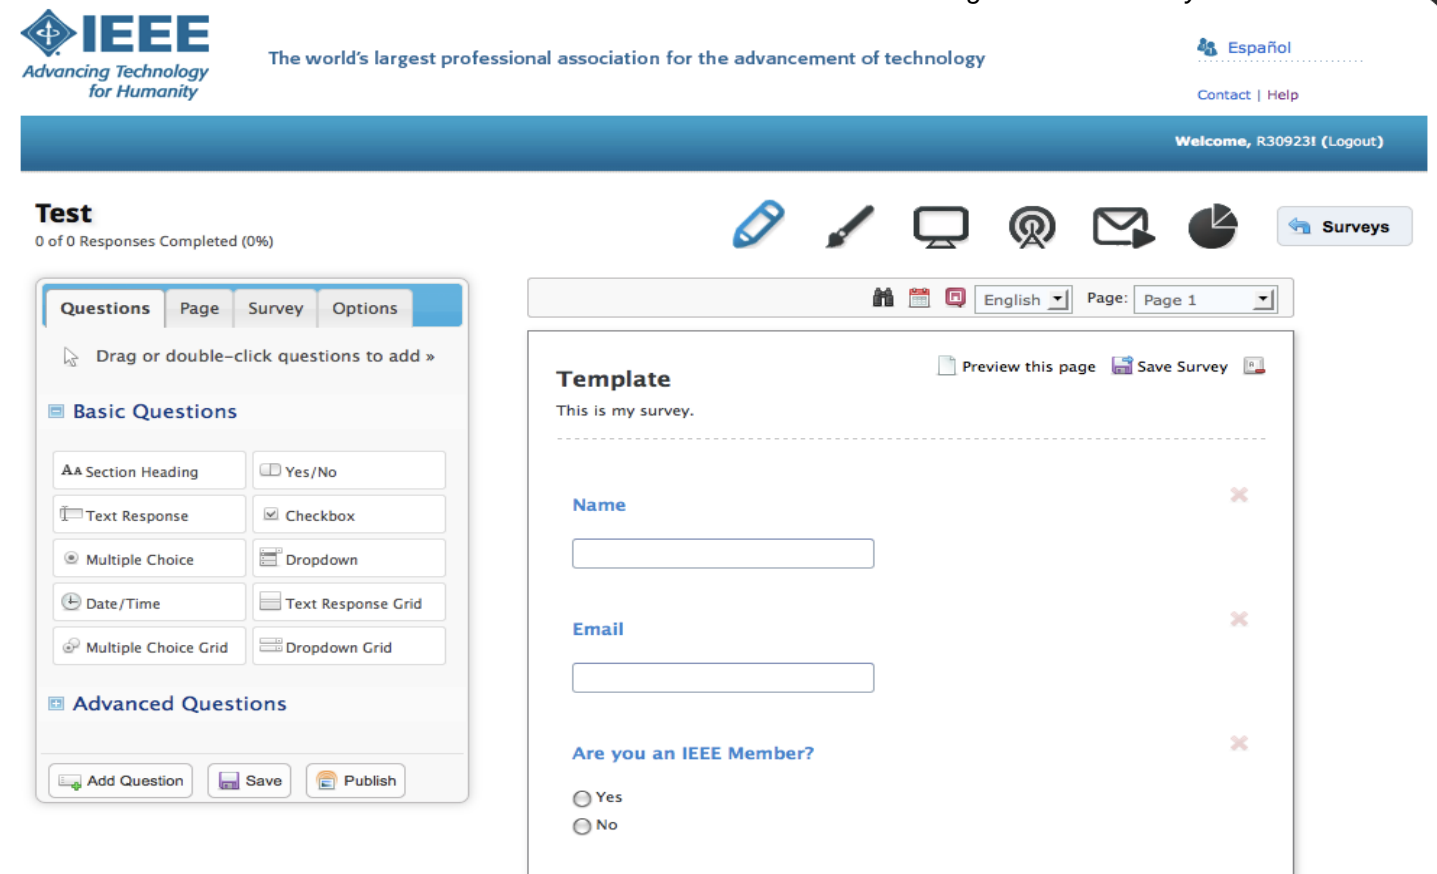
IEEE
Advancing Technology for Humanity

The world's largest professional association for the advancement of technology

Español

Contact | Help

Welcome, R309231 (Logout)

Test
0 of 0 Responses Completed (0%)

Surveys

Questions | Page | Survey | Options

Drag or double-click questions to add »

Basic Questions

| Section Heading | Yes/No |
|---|---|
| Text Response | Checkbox |
| Multiple Choice | Dropdown |
| Date/Time | Text Response Grid |
| Multiple Choice Grid | Dropdown Grid |

Advanced Questions

Add Question | Save | Publish

English | Page: | Page 1

Preview this page | Save Survey

Template
This is my survey.

Name

Email

Are you an IEEE Member?

Yes
No